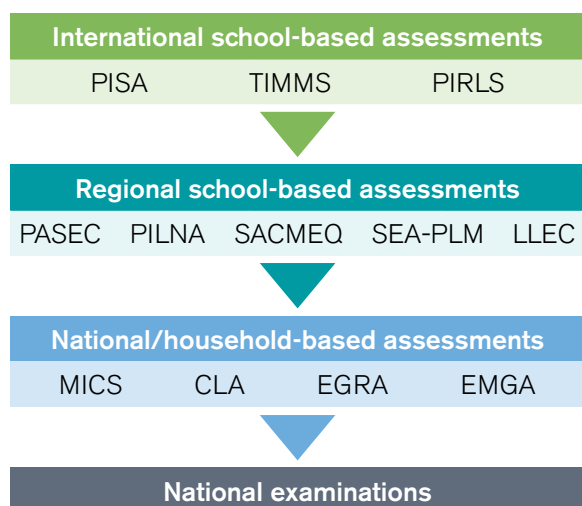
International school-based assessments

PISA TIMMS PIRLS

Regional school-based assessments

PASEC PILNA SACMEQ SEA-PLM LLEC

National/household-based assessments

MICS CLA EGRA EMGA

National examinations